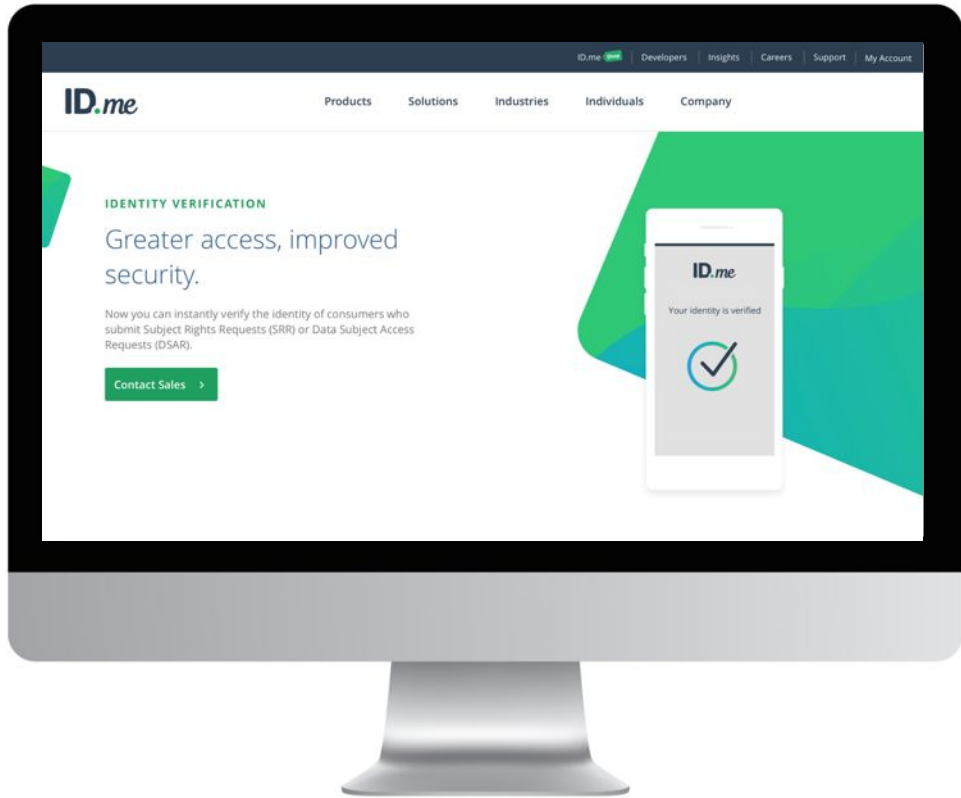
ID.me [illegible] | Developers | Insights | Careers | Support | My Account

ID.me

Products Solutions Industries Individuals Company

IDENTITY VERIFICATION

Greater access, improved security.

Now you can instantly verify the identity of consumers who submit Subject Rights Requests (SRR) or Data Subject Access Requests (DSAR).

Contact Sales >

ID.me

Your identity is verified